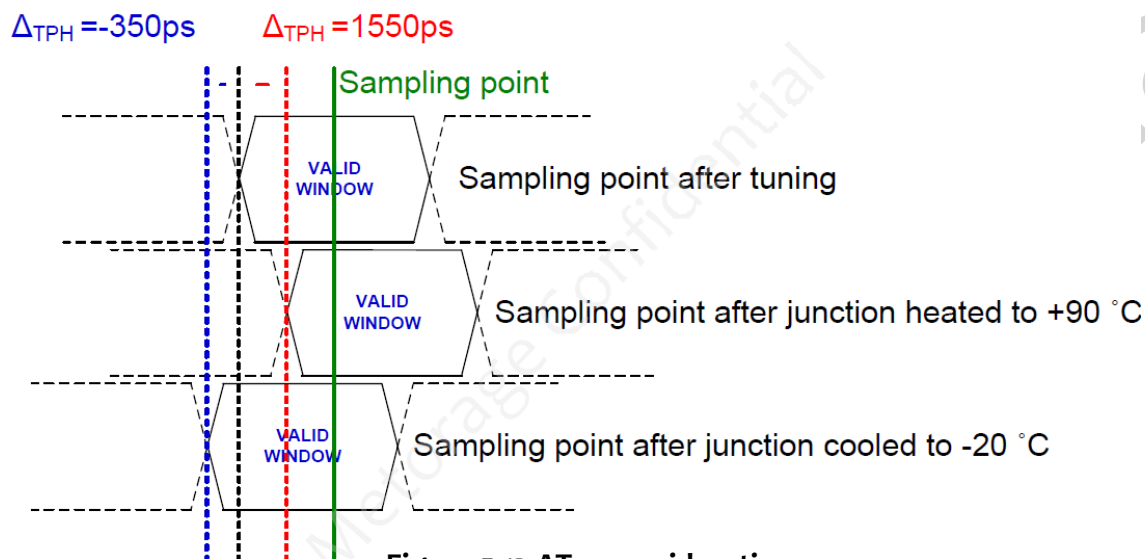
$\Delta_{TPH}$ =-350ps $\Delta_{TPH}$ =1550ps

- – Sampling point

VALID WINDOW Sampling point after tuning

VALID WINDOW Sampling point after junction heated to +90 ˚C

VALID WINDOW Sampling point after junction cooled to -20 ˚C

Metorage Confidential

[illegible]